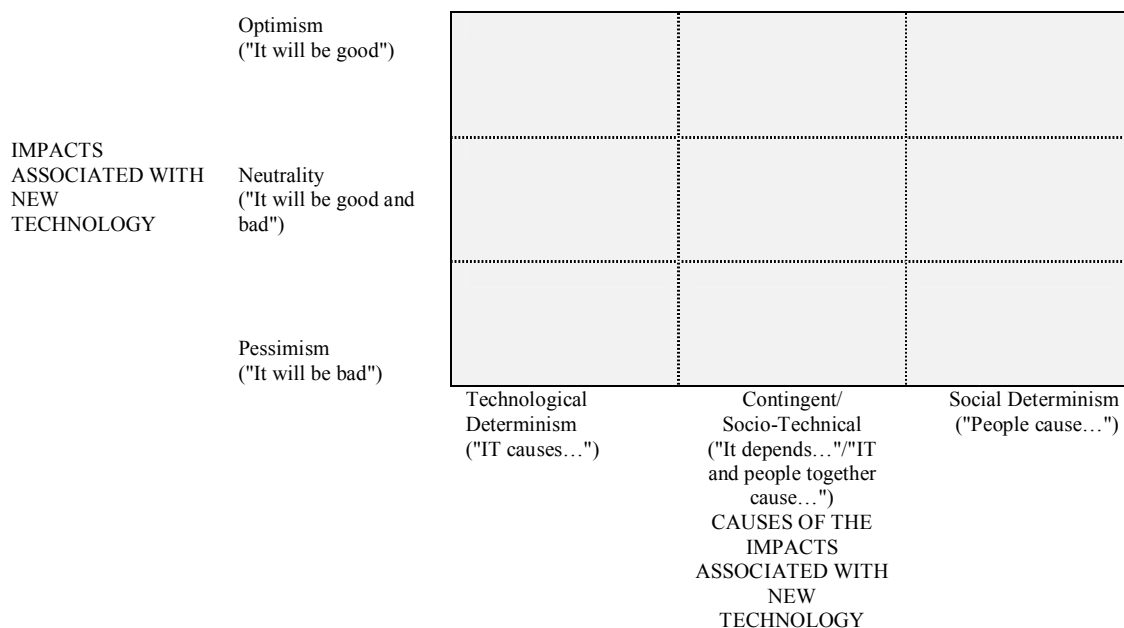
IMPACTS ASSOCIATED WITH NEW TECHNOLOGY

Optimism ("It will be good")

Neutrality ("It will be good and bad")

Pessimism ("It will be bad")

Technological Determinism ("IT causes…")

Contingent/ Socio-Technical ("It depends…"/"IT and people together cause…")

Social Determinism ("People cause…")

CAUSES OF THE IMPACTS ASSOCIATED WITH NEW TECHNOLOGY